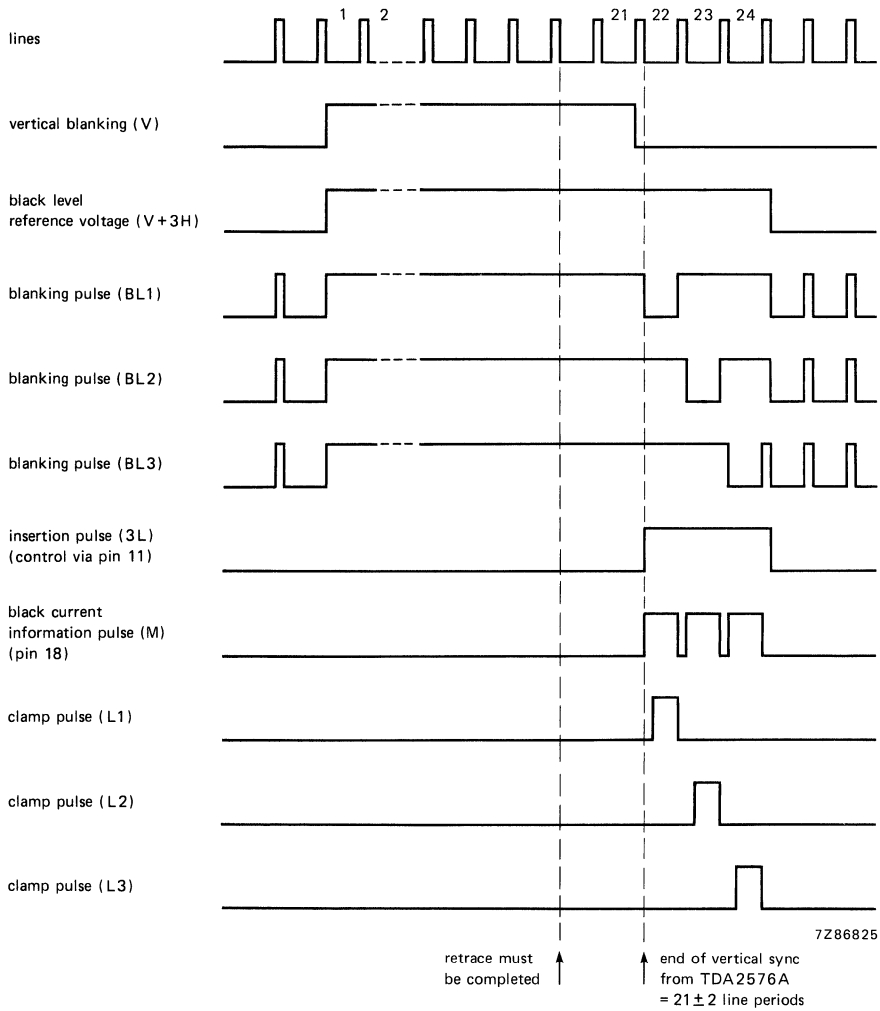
lines

1 2 21 22 23 24

vertical blanking (V)

black level reference voltage (V + 3H)

blanking pulse (BL1)

blanking pulse (BL2)

blanking pulse (BL3)

insertion pulse (3L) (control via pin 11)

black current information pulse (M) (pin 18)

clamp pulse (L1)

clamp pulse (L2)

clamp pulse (L3)

7Z86825

retrace must be completed

end of vertical sync from TDA2576A = 21 $\pm$ 2 line periods